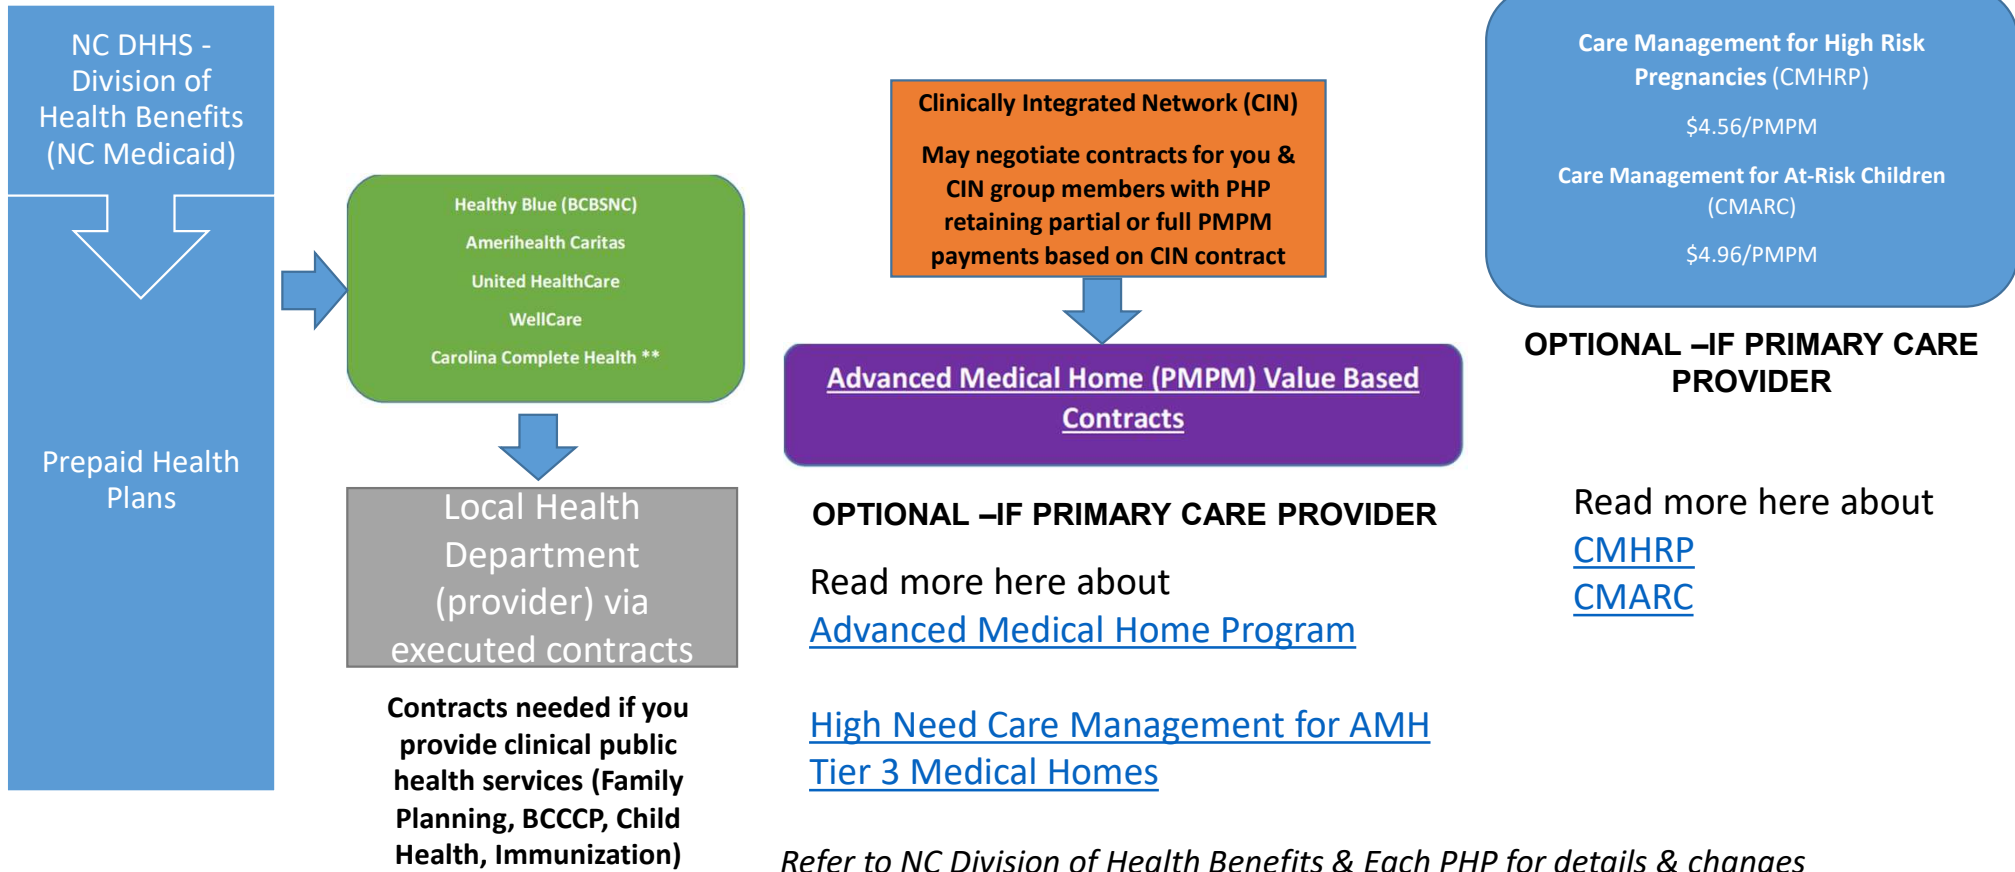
NC DHHS - Division of Health Benefits (NC Medicaid)

Prepaid Health Plans

Healthy Blue (BCBSNC)
Amerihealth Caritas
United HealthCare
WellCare
Carolina Complete Health **

Local Health Department (provider) via executed contracts

Contracts needed if you provide clinical public health services (Family Planning, BCCCP, Child Health, Immunization)

Clinically Integrated Network (CIN)

May negotiate contracts for you & CIN group members with PHP retaining partial or full PMPM payments based on CIN contract

Advanced Medical Home (PMPM) Value Based Contracts

OPTIONAL –IF PRIMARY CARE PROVIDER

Read more here about
Advanced Medical Home Program

High Need Care Management for AMH Tier 3 Medical Homes

Care Management for High Risk Pregnancies (CMHRP)

$4.56/PMPM

Care Management for At-Risk Children (CMARC)

$4.96/PMPM

OPTIONAL –IF PRIMARY CARE PROVIDER

Read more here about
CMHRP
CMARC

Refer to NC Division of Health Benefits & Each PHP for details & changes